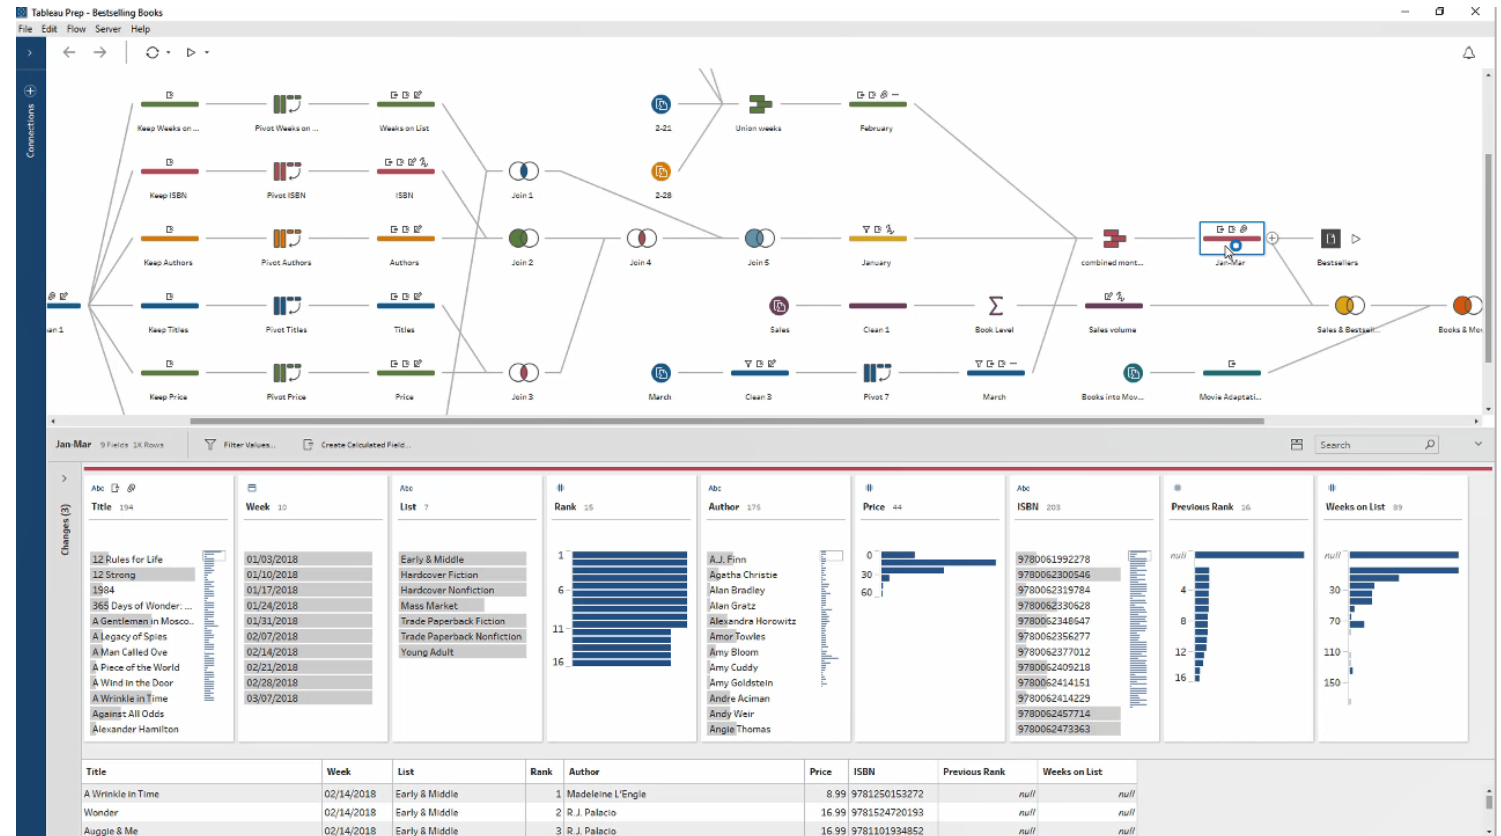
Tableau Prep - Bestselling Books

File Edit Flow Server Help

Connections

Keep Weeks on ... Pivot Weeks on ... Weeks on List 2-21 Union weeks February

Keep ISBN Pivot ISBN ISBN Join 1 2-28

Keep Authors Pivot Authors Authors Join 2 Join 4 Join 5 January combined mont... Jan-Mar Bestsellers

en 1 Keep Titles Pivot Titles Titles Sales Clean 1 Book Level Sales volume Sales & Bestsell... Books & Mo

Keep Price Pivot Price Price Join 3 March Clean 3 Pivot 7 March Books into Mov... Movie Adaptati...

Jan-Mar 9 Fields 1K Rows Filter Values... Create Calculated Field... Search

Changes (3)

| Title 194 | Week 10 | List 7 | Rank 15 | Author 175 | Price 44 | ISBN 203 | Previous Rank 16 | Weeks on List 89 |
|---|---|---|---|---|---|---|---|---|
| 12 Rules for Life | 01/03/2018 | Early & Middle | 1 | A.J. Finn | 0 | 9780061992278 | null | null |
| 12 Strong | 01/10/2018 | Hardcover Fiction | 6 | Agatha Christie | 30 | 9780062300546 | 4 | 30 |
| 1984 | 01/17/2018 | Hardcover Nonfiction | 11 | Alan Bradley | 60 | 9780062319784 | 8 | 70 |
| 365 Days of Wonder: ... | 01/24/2018 | Mass Market | 16 | Alan Gratz | | 9780062330628 | 12 | 110 |
| A Gentleman in Mosco... | 01/31/2018 | Trade Paperback Fiction | | Alexandra Horowitz | | 9780062348647 | 16 | 150 |
| A Legacy of Spies | 02/07/2018 | Trade Paperback Nonfiction | | Amor Towles | | 9780062356277 | | |
| A Man Called Ove | 02/14/2018 | Young Adult | | Amy Bloom | | 9780062377012 | | |
| A Piece of the World | 02/21/2018 | | | Amy Cuddy | | 9780062409218 | | |
| A Wind in the Door | 02/28/2018 | | | Amy Goldstein | | 9780062414151 | | |
| A Wrinkle in Time | 03/07/2018 | | | Andre Aciman | | 9780062414229 | | |
| Against All Odds | | | | Andy Weir | | 9780062457714 | | |
| Alexander Hamilton | | | | Angie Thomas | | 9780062473363 | | |

| Title | Week | List | Rank | Author | Price | ISBN | Previous Rank | Weeks on List |
|---|---|---|---|---|---|---|---|---|
| A Wrinkle in Time | 02/14/2018 | Early & Middle | 1 | Madeleine L'Engle | 8.99 | 9781250153272 | null | null |
| Wonder | 02/14/2018 | Early & Middle | 2 | R.J. Palacio | 16.99 | 9781524720193 | null | null |
| Auggie & Me | 02/14/2018 | Early & Middle | 3 | R.J. Palacio | 16.99 | 9781101934852 | null | null |